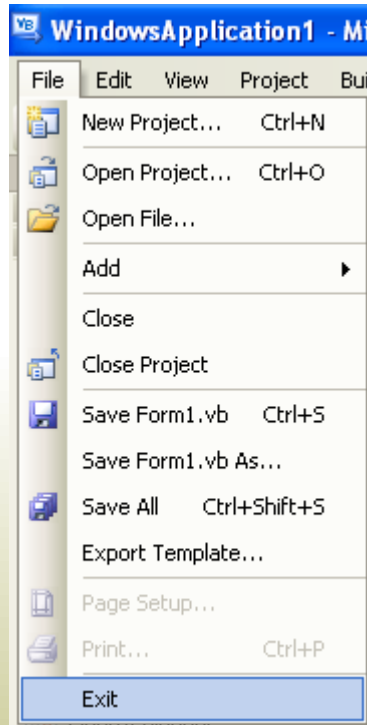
VB WindowsApplication1 - Mi

File Edit View Project Bui

New Project... Ctrl+N

Open Project... Ctrl+O

Open File...

Add

Close

Close Project

Save Form1.vb Ctrl+S

Save Form1.vb As...

Save All Ctrl+Shift+S

Export Template...

Page Setup...

Print... Ctrl+P

Exit